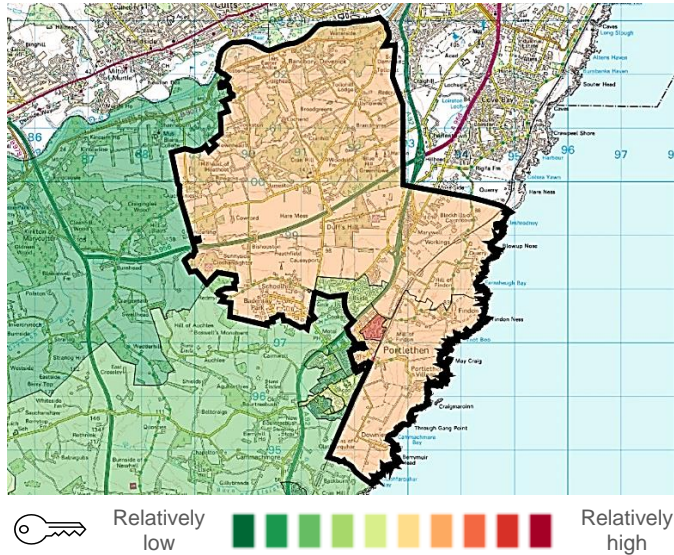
Portlethen
Hare Ness
Findon Ness
May Craig
Craigmarolnn
Through Gang Point
Downies
Duff's Hill
Souter Head
Cove Bay
Long Slough
Hill of Auchlee
Boswell's Monument
Charleston
Findon
Blackhills
Skateraw
96
97
94
95
93
86
87
88
Relatively low
Relatively high